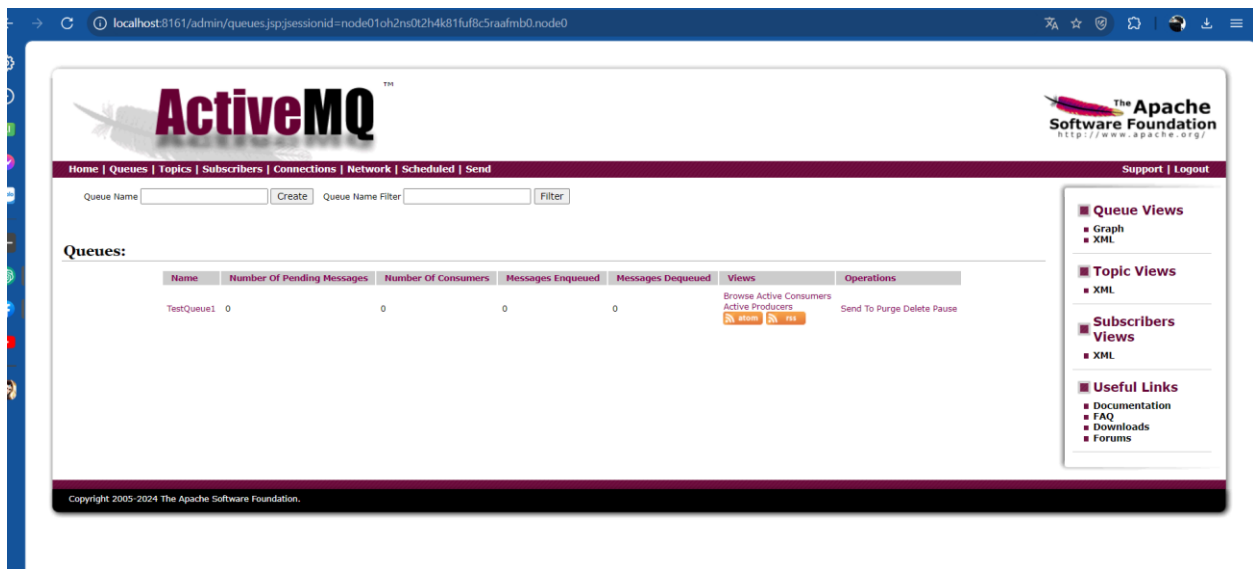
localhost:8161/admin/queues.jsp;jsessionid=node01oh2ns0t2h4k81fuf8c5raafmb0.node0

ActiveMQ™

The Apache Software Foundation
http://www.apache.org/

Home | Queues | Topics | Subscribers | Connections | Network | Scheduled | Send

Support | Logout

Queue Name [Create] Queue Name Filter [Filter]

Queues:

| Name | Number Of Pending Messages | Number Of Consumers | Messages Enqueued | Messages Dequeued | Views | Operations |
|---|---|---|---|---|---|---|
| TestQueue1 | 0 | 0 | 0 | 0 | Browse Active Consumers Active Producers atom rss | Send To Purge Delete Pause |

Queue Views
- Graph
- XML

Topic Views
- XML

Subscribers Views
- XML

Useful Links
- Documentation
- FAQ
- Downloads
- Forums

Copyright 2005-2024 The Apache Software Foundation.